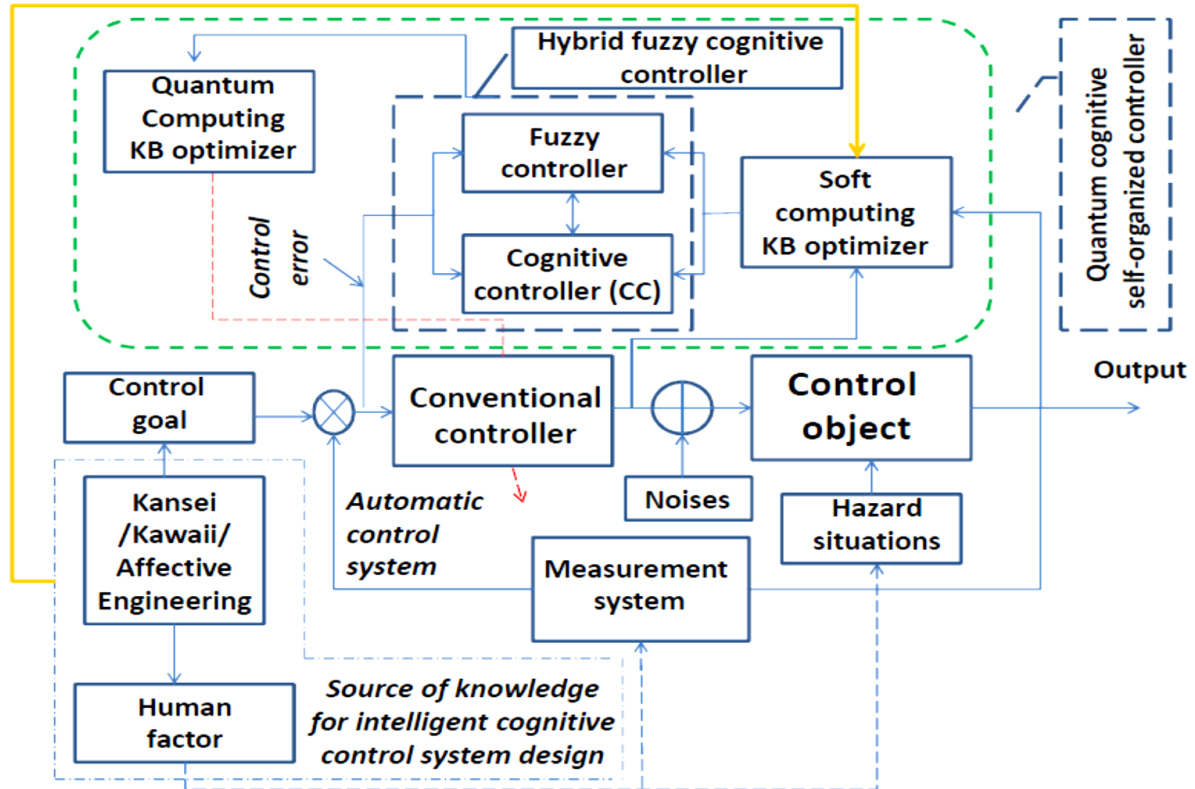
Hybrid fuzzy cognitive controller

Quantum Computing KB optimizer

Fuzzy controller

Cognitive controller (CC)

Soft computing KB optimizer

Quantum cognitive self-organized controller

Control error

Control goal

Conventional controller

Control object

Output

Noises

Hazard situations

Kansei /Kawaii/ Affective Engineering

Automatic control system

Measurement system

Human factor

Source of knowledge for intelligent cognitive control system design